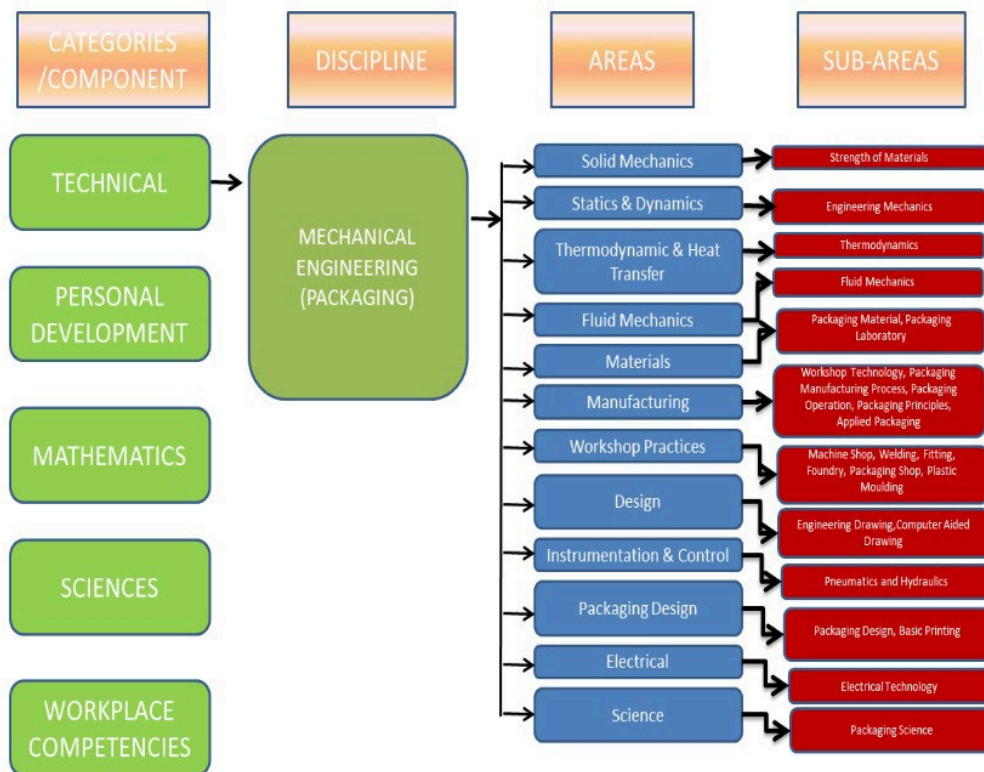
CATEGORIES /COMPONENT

DISCIPLINE

AREAS

SUB-AREAS

TECHNICAL

PERSONAL DEVELOPMENT

MATHEMATICS

SCIENCES

WORKPLACE COMPETENCIES

MECHANICAL ENGINEERING (PACKAGING)

Solid Mechanics

Statics & Dynamics

Thermodynamic & Heat Transfer

Fluid Mechanics

Materials

Manufacturing

Workshop Practices

Design

Instrumentation & Control

Packaging Design

Electrical

Science

Strength of Materials

Engineering Mechanics

Thermodynamics

Fluid Mechanics

Packaging Material, Packaging Laboratory

Workshop Technology, Packaging Manufacturing Process, Packaging Operation, Packaging Principles, Applied Packaging

Machine Shop, Welding, Fitting, Foundry, Packaging Shop, Plastic Moulding

Engineering Drawing,Computer Aided Drawing

Pneumatics and Hydraulics

Packaging Design, Basic Printing

Electrical Technology

Packaging Science